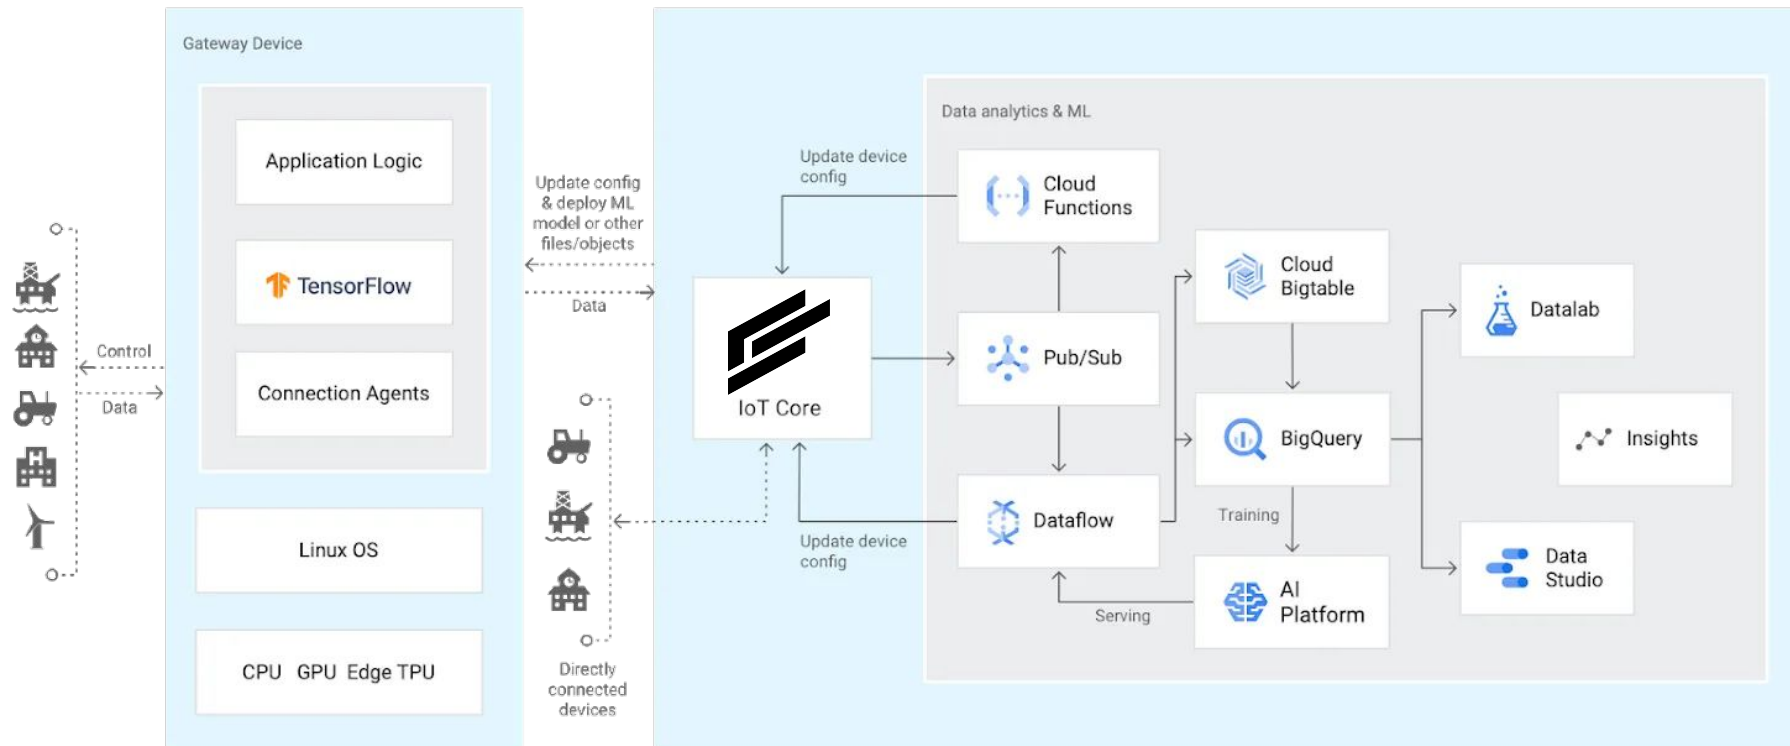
Gateway Device

Application Logic

TensorFlow

Connection Agents

Linux OS

CPU GPU Edge TPU

Control

Data

Update config & deploy ML model or other files/objects

Data

Directly connected devices

Update device config

IoT Core

Update device config

Data analytics & ML

Cloud Functions

Pub/Sub

Dataflow

Cloud Bigtable

BigQuery

Training

AI Platform

Serving

Datalab

Insights

Data Studio